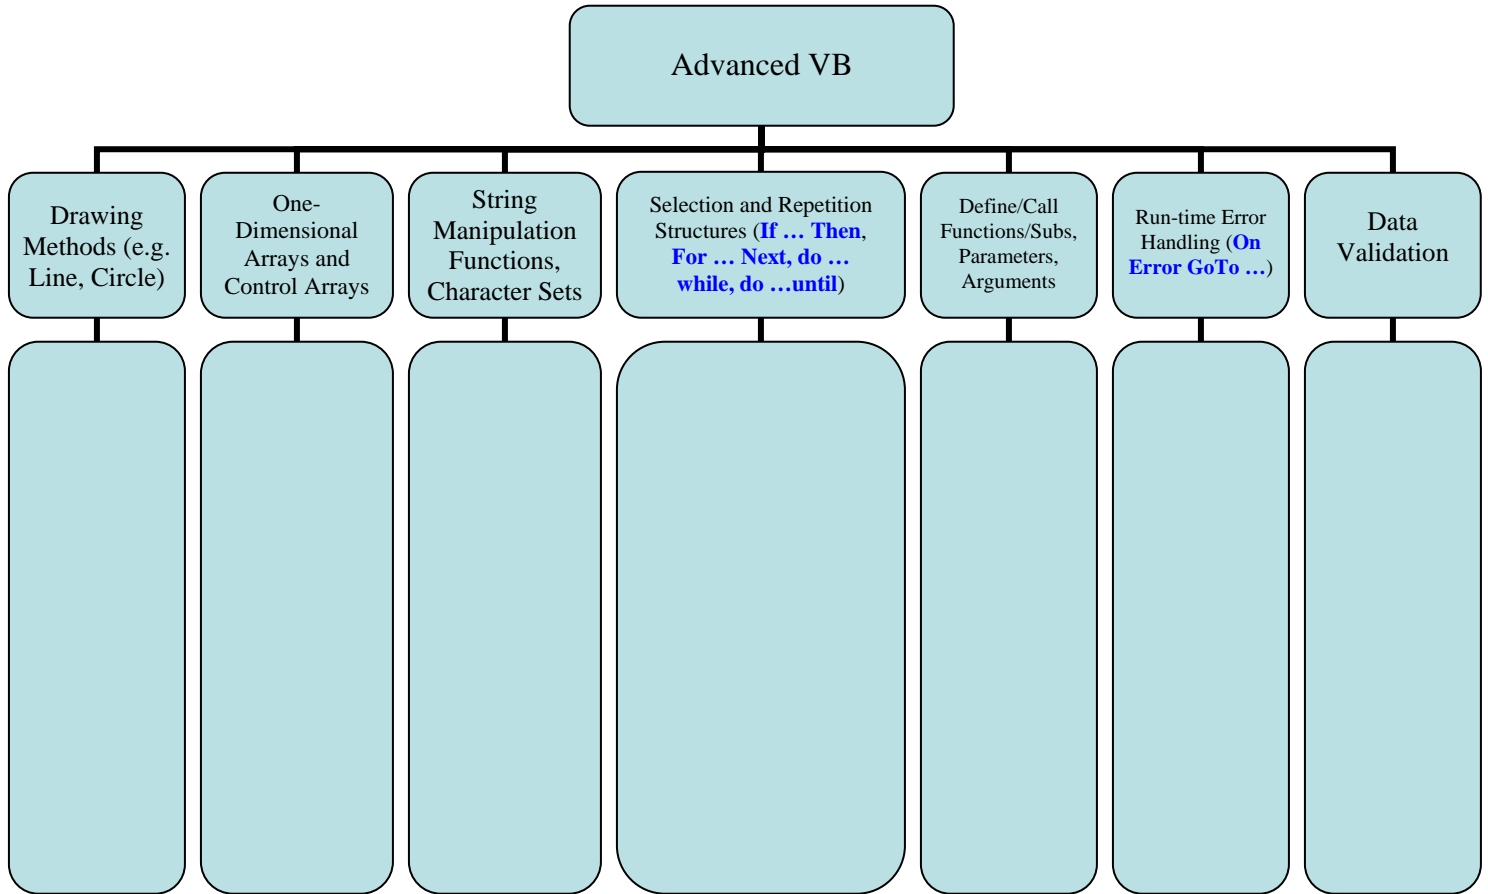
Advanced VB

Drawing Methods (e.g. Line, Circle)

One-Dimensional Arrays and Control Arrays

String Manipulation Functions, Character Sets

Selection and Repetition Structures (If … Then, For … Next, do … while, do …until)

Define/Call Functions/Subs, Parameters, Arguments

Run-time Error Handling (On Error GoTo …)

Data Validation